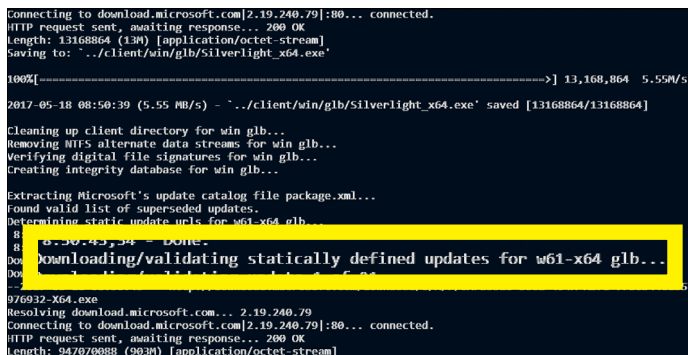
Connecting to download.microsoft.com|2.19.240.79|:80... connected.
HTTP request sent, awaiting response... 200 OK
Length: 13168864 (13M) [application/octet-stream]
Saving to: `../client/win/glb/Silverlight_x64.exe'

100%[==================================================================>] 13,168,864  5.55M/s

2017-05-18 08:50:39 (5.55 MB/s) - `../client/win/glb/Silverlight_x64.exe' saved [13168864/13168864]

Cleaning up client directory for win glb...
Removing NTFS alternate data streams for win glb...
Verifying digital file signatures for win glb...
Creating integrity database for win glb...

Extracting Microsoft's update catalog file package.xml...
Found valid list of superseded updates.
Determining static update urls for w61-x64 glb...
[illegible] 8:50:43,34 - Done.
Downloading/validating statically defined updates for w61-x64 glb...
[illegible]
976932-X64.exe
Resolving download.microsoft.com... 2.19.240.79
Connecting to download.microsoft.com|2.19.240.79|:80... connected.
HTTP request sent, awaiting response... 200 OK
Length: 947070088 (903M) [application/octet-stream]